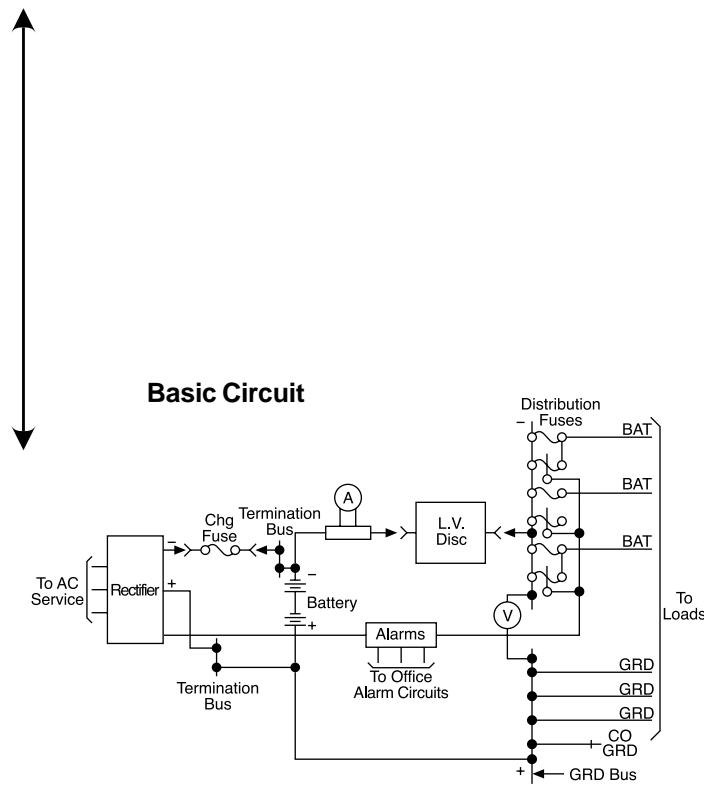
Basic Circuit

Distribution Fuses

−

BAT

BAT

BAT

Termination Bus

A

Chg Fuse

L.V. Disc

−

−

To AC Service

Rectifier

+

Battery

+

V

To Loads

Alarms

To Office Alarm Circuits

GRD

GRD

GRD

Termination Bus

CO GRD

+

GRD Bus